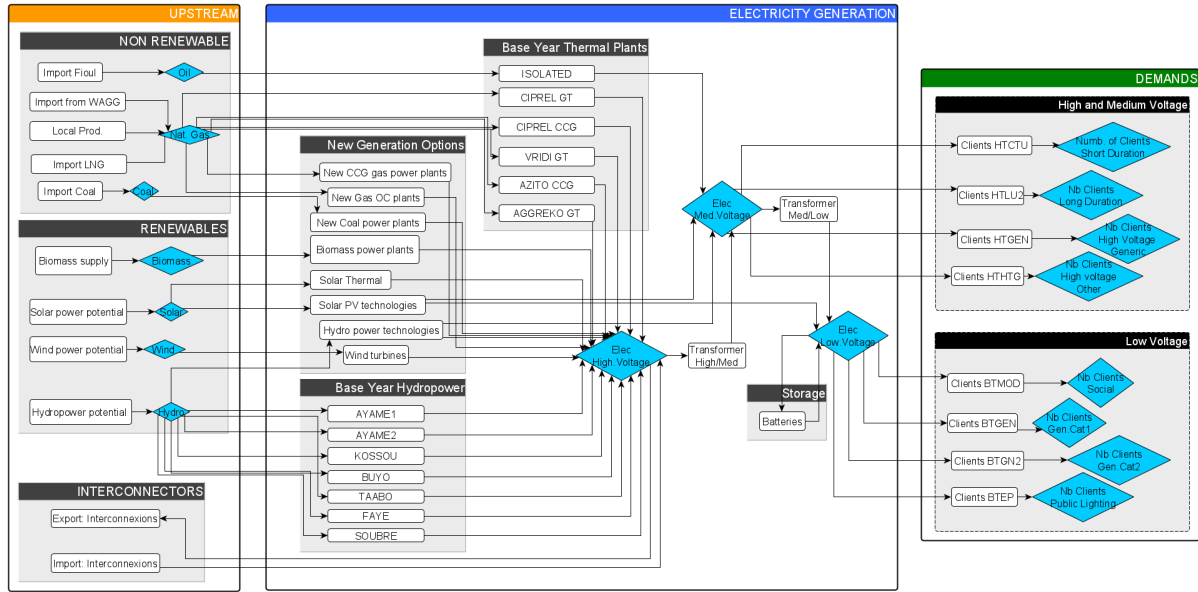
UPSTREAM

NON RENEWABLE

Import Fioul
Oil
Import from WAGG
Local Prod.
Nat. Gas
Import LNG
Import Coal
Coal

RENEWABLES

Biomass supply
Biomass
Solar power potential
Solar
Wind power potential
Wind
Hydropower potential
Hydro

INTERCONNECTORS

Export: Interconnexions
Import: Interconnexions

ELECTRICITY GENERATION

Base Year Thermal Plants

ISOLATED
CIPREL GT
CIPREL CCG
VRIDI GT
AZITO CCG
AGGREKO GT

New Generation Options

New CCG gas power plants
New Gas OC plants
New Coal power plants
Biomass power plants
Solar Thermal
Solar PV technologies
Hydro power technologies
Wind turbines

Base Year Hydropower

AYAME1
AYAME2
KOSSOU
BUYO
TAABO
FAYE
SOUBRE

Elec High Voltage
Transformer High/Med
Elec Med.Voltage
Transformer Med/Low
Elec Low.Voltage

Storage

Batteries

DEMANDS

High and Medium Voltage

Clients HTCTU
Numb. of Clients Short Duration
Clients HTLU2
Nb Clients Long Duration
Clients HTGEN
Nb Clients High Voltage Generic
Clients HTHTG
Nb Clients High voltage Other

Low Voltage

Clients BTMOD
Nb Clients Social
Clients BTGEN
Nb Clients Gen.Cat1
Clients BTGN2
Nb Clients Gen.Cat2
Clients BTEP
Nb Clients Public Lighting